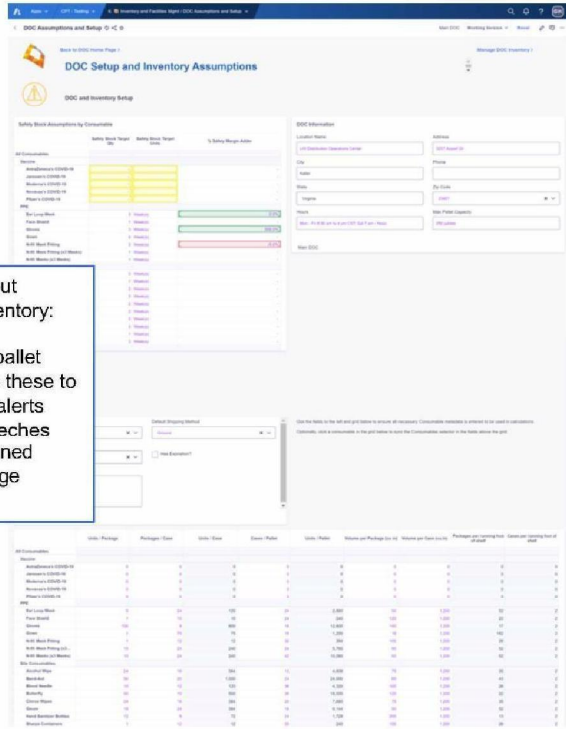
Apps CPT - Testing Inventory and Facilities Mgmt / DOC Assumptions and Setup

DOC Assumptions and Setup

Back to DOC Home Page

Manage DOC Inventory

DOC Setup and Inventory Assumptions

DOC and Inventory Setup

Safety Stock Assumptions by Consumable

Safety Stock Target Qty

Safety Stock Target Units

% Safety Margin Adder

All Consumables

Vaccine

AstraZeneca's COVID-19

Johnson's COVID-19

Moderna's COVID-19

Novavax's COVID-19

Pfizer's COVID-19

PPE

Ear Loop Mask

Face Shield

Gloves

Gown

N-95 Mask Fitting

N-95 Mask Fitting (x1 Masks)

N-95 Masks (x1 Masks)

DOC Information

Location Name

Address

City

Phone

State

Zip Code

Virginia

Hours

Max Pallet Capacity

Main DOC

ut

entory:

pallet

these to

alerts

eches

ned

ge

Default Shipping Method

Has Expiration?

Units / Package

Packages / Case

Units / Case

Cases / Pallet

Units / Pallet

Volume per Package

Volume per Case

All Consumables

Vaccine

AstraZeneca's COVID-19

Johnson's COVID-19

Moderna's COVID-19

Novavax's COVID-19

Pfizer's COVID-19

PPE

Ear Loop Mask

Face Shield

Gloves

Gown

N-95 Mask Fitting

N-95 Mask Fitting (x1 ...)

N-95 Masks (x1 Masks)

Bio Consumables

Alcohol Wipe

Band-Aid

Blood Needle

Butterfly

Gauze

Hand Sanitizer Bottles

Sharps Containers